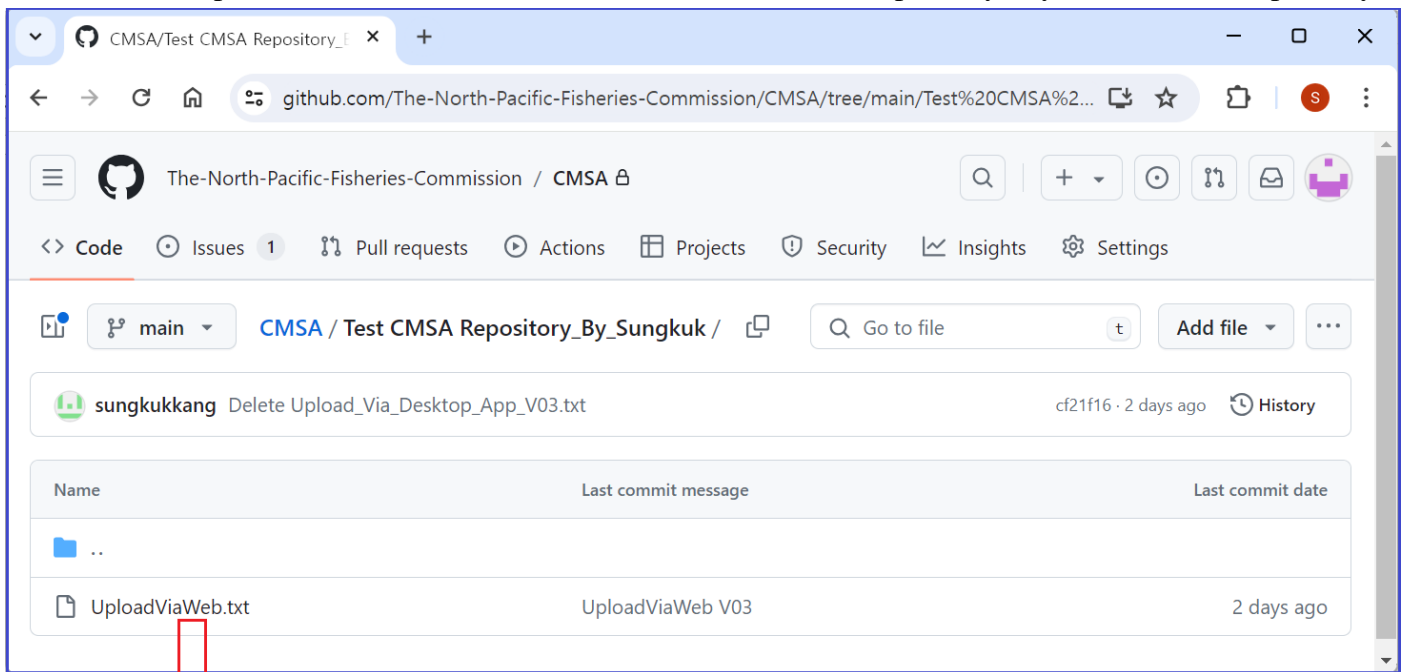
CMSA/Test CMSA Repository_B ×
+
github.com/The-North-Pacific-Fisheries-Commission/CMSA/tree/main/Test%20CMSA%2...
S

The-North-Pacific-Fisheries-Commission / CMSA

Code Issues 1 Pull requests Actions Projects Security Insights Settings

main
CMSA / Test CMSA Repository_By_Sungkuk /
Go to file t
Add file

sungkukkang Delete Upload_Via_Desktop_App_V03.txt cf21f16 · 2 days ago History

| Name | Last commit message | Last commit date |
|---|---|---|
| .. | | |
| UploadViaWeb.txt | UploadViaWeb V03 | 2 days ago |